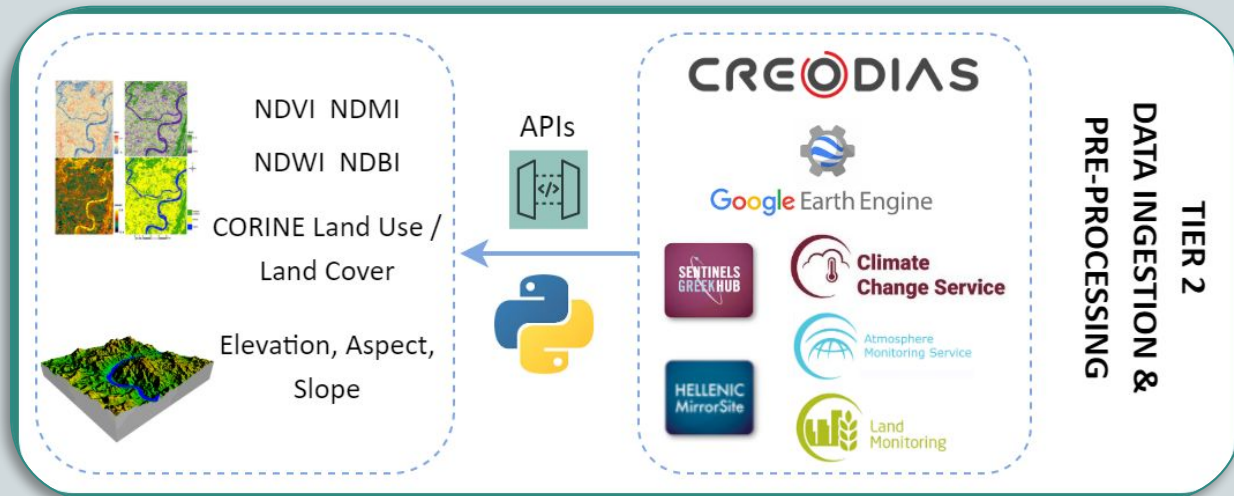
NDVI NDMI

NDWI NDBI

CORINE Land Use / Land Cover

Elevation, Aspect, Slope

APIs

CREODIAS

Google Earth Engine

SENTINELS GREEK HUB

Climate Change Service

Atmosphere Monitoring Service

HELLENIC MirrorSite

Land Monitoring

TIER 2
DATA INGESTION &
PRE-PROCESSING